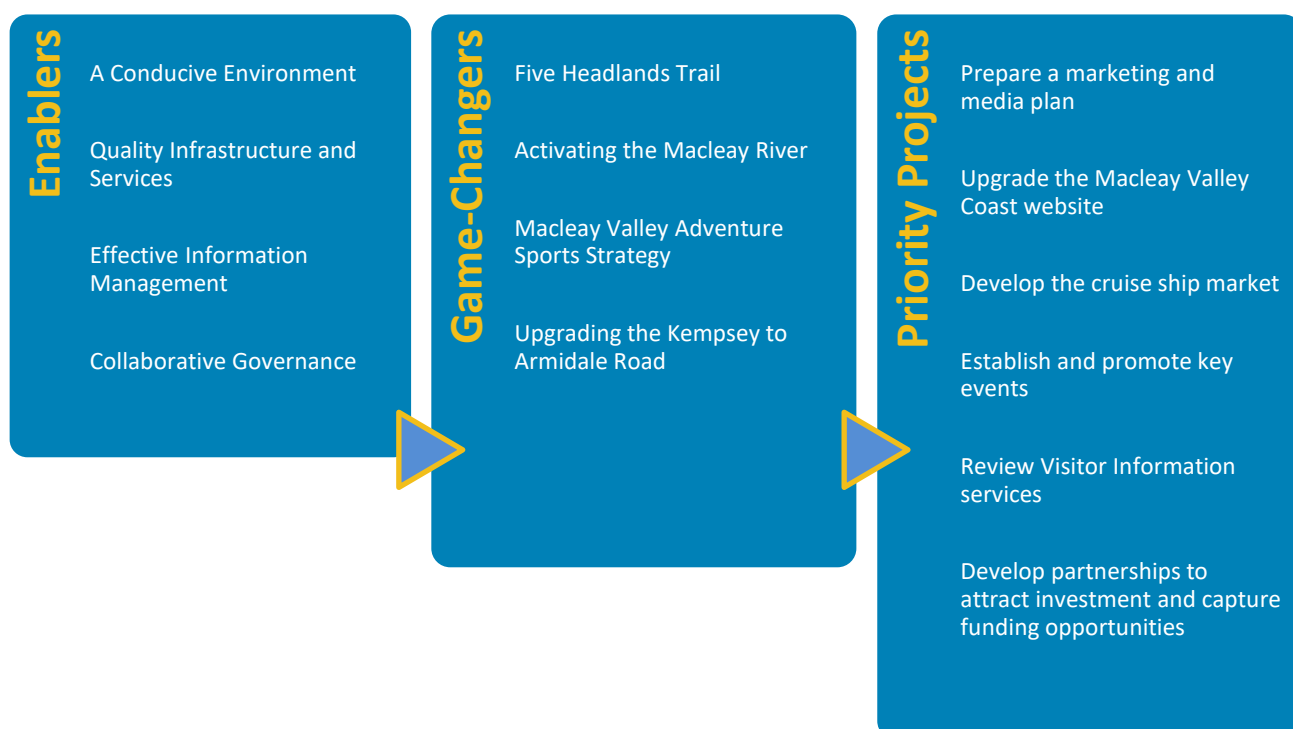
Enablers

A Conducive Environment

Quality Infrastructure and Services

Effective Information Management

Collaborative Governance

Game-Changers

Five Headlands Trail

Activating the Macleay River

Macleay Valley Adventure Sports Strategy

Upgrading the Kempsey to Armidale Road

Priority Projects

Prepare a marketing and media plan

Upgrade the Macleay Valley Coast website

Develop the cruise ship market

Establish and promote key events

Review Visitor Information services

Develop partnerships to attract investment and capture funding opportunities